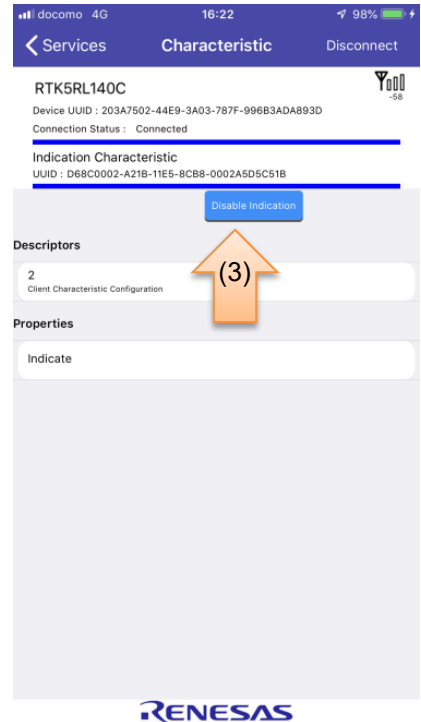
docomo 4G 16:22 98%

Services Characteristic Disconnect

RTK5RL140C
-58
Device UUID : 203A7502-44E9-3A03-787F-996B3ADA893D
Connection Status : Connected

Indication Characteristic
UUID : D68C0002-A21B-11E5-8CB8-0002A5D5C51B

Disable Indication

Descriptors

2
Client Characteristic Configuration

(3)

Properties

Indicate

RENESAS